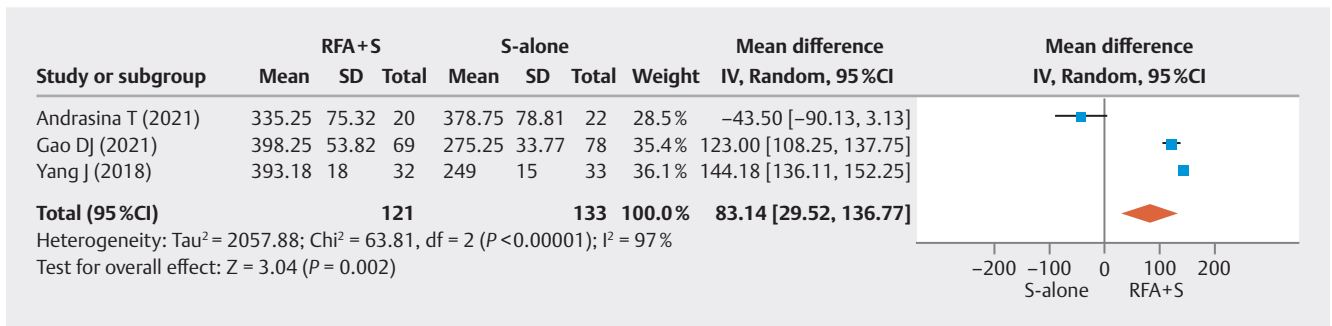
| Study or subgroup | RFA+S Mean | RFA+S SD | RFA+S Total | S-alone Mean | S-alone SD | S-alone Total | Weight | Mean difference IV, Random, 95%CI |
|---|---|---|---|---|---|---|---|---|
| Andrasina T (2021) | 335.25 | 75.32 | 20 | 378.75 | 78.81 | 22 | 28.5% | −43.50 [−90.13, 3.13] |
| Gao DJ (2021) | 398.25 | 53.82 | 69 | 275.25 | 33.77 | 78 | 35.4% | 123.00 [108.25, 137.75] |
| Yang J (2018) | 393.18 | 18 | 32 | 249 | 15 | 33 | 36.1% | 144.18 [136.11, 152.25] |
| **Total (95%CI)** | | | **121** | | | **133** | **100.0%** | **83.14 [29.52, 136.77]** |

Heterogeneity: Tau$^2$ = 2057.88; Chi$^2$ = 63.81, df = 2 ($P$ < 0.00001); I$^2$ = 97%
Test for overall effect: Z = 3.04 ($P$ = 0.002)

Mean difference
IV, Random, 95%CI

−200 −100 0 100 200
S-alone RFA+S